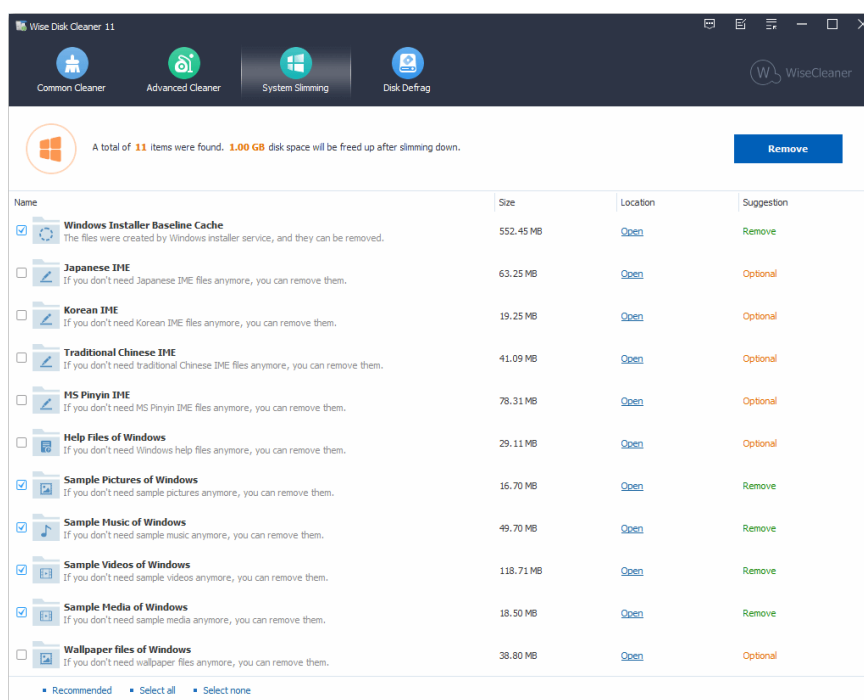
Wise Disk Cleaner 11

Common Cleaner | Advanced Cleaner | System Slimming | Disk Defrag

WiseCleaner

A total of 11 items were found. 1.00 GB disk space will be freed up after slimming down.

Remove

| Name | Size | Location | Suggestion |
|---|---|---|---|
| Windows Installer Baseline Cache<br>The files were created by Windows installer service, and they can be removed. | 552.45 MB | Open | Remove |
| Japanese IME<br>If you don't need Japanese IME files anymore, you can remove them. | 63.25 MB | Open | Optional |
| Korean IME<br>If you don't need Korean IME files anymore, you can remove them. | 19.25 MB | Open | Optional |
| Traditional Chinese IME<br>If you don't need traditional Chinese IME files anymore, you can remove them. | 41.09 MB | Open | Optional |
| MS Pinyin IME<br>If you don't need MS Pinyin IME files anymore, you can remove them. | 78.31 MB | Open | Optional |
| Help Files of Windows<br>If you don't need Windows help files anymore, you can remove them. | 29.11 MB | Open | Optional |
| Sample Pictures of Windows<br>If you don't need sample pictures anymore, you can remove them. | 16.70 MB | Open | Remove |
| Sample Music of Windows<br>If you don't need sample music anymore, you can remove them. | 49.70 MB | Open | Remove |
| Sample Videos of Windows<br>If you don't need sample videos anymore, you can remove them. | 118.71 MB | Open | Remove |
| Sample Media of Windows<br>If you don't need sample media anymore, you can remove them. | 18.50 MB | Open | Remove |
| Wallpaper files of Windows<br>If you don't need wallpaper files anymore, you can remove them. | 38.80 MB | Open | Optional |

Recommended   Select all   Select none